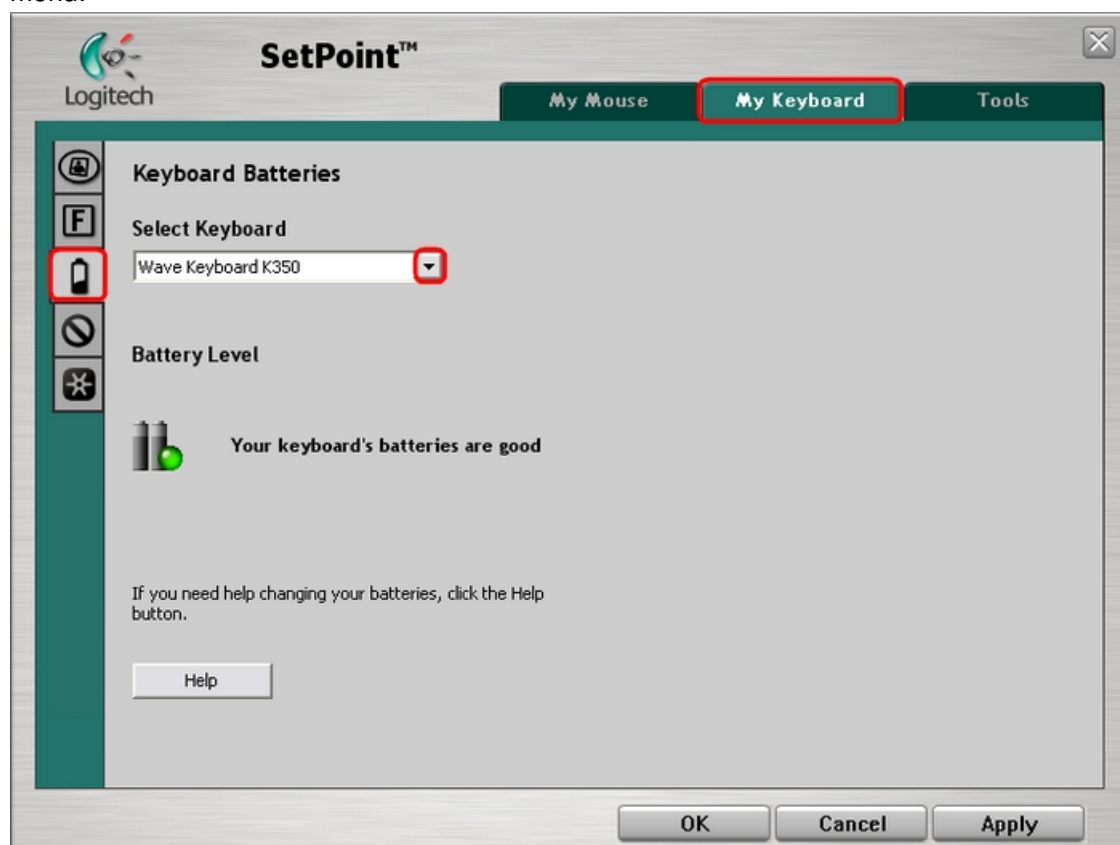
menu:

Logitech

SetPoint™

My Mouse

My Keyboard

Tools

F

Keyboard Batteries

Select Keyboard

Wave Keyboard K350

Battery Level

Your keyboard's batteries are good

If you need help changing your batteries, click the Help button.

Help

OK

Cancel

Apply